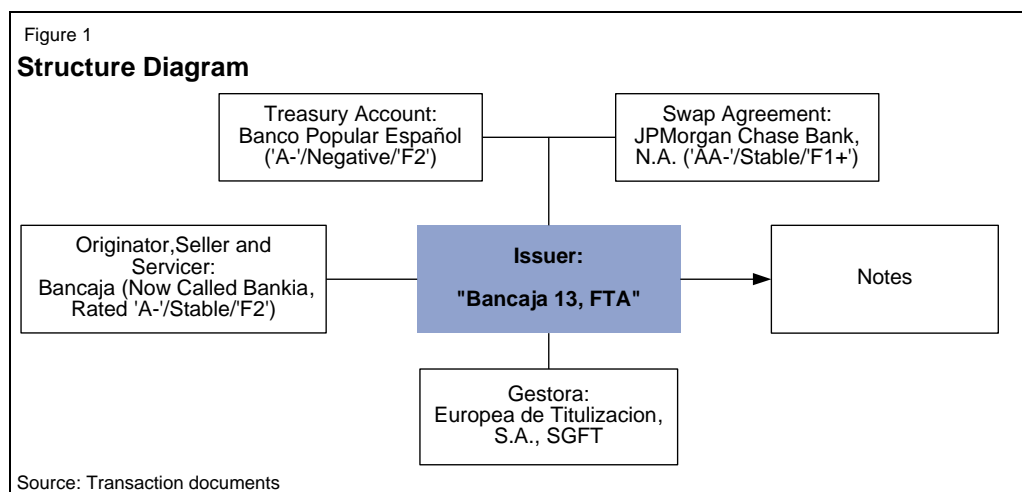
Figure 1

Structure Diagram

Treasury Account: Banco Popular Español ('A-'/Negative/'F2')

Swap Agreement: JPMorgan Chase Bank, N.A. ('AA-'/Stable/'F1+')

Originator,Seller and Servicer: Bancaja (Now Called Bankia, Rated 'A-'/Stable/'F2')

Issuer:

"Bancaja 13, FTA"

Notes

Gestora: Europea de Titulizacion, S.A., SGFT

Source: Transaction documents